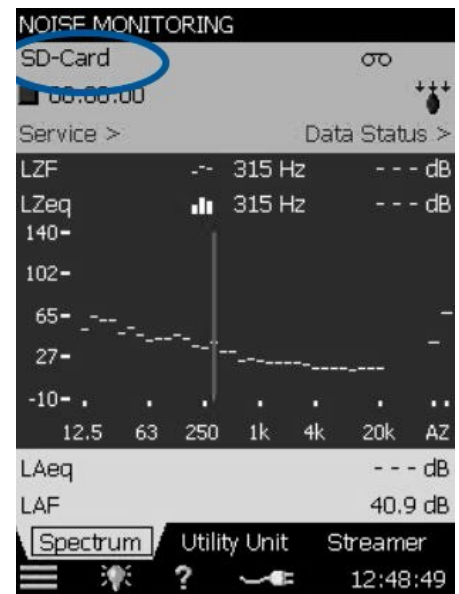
NOISE MONITORING

SD-Card

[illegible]

Service >

Data Status >

LZF 315 Hz - - - dB

LZeq 315 Hz - - - dB

140-

102-

65-

27-

-10-

12.5 63 250 1k 4k 20k AZ

LAeq - - - dB

LAF 40.9 dB

Spectrum Utility Unit Streamer

?

12:48:49